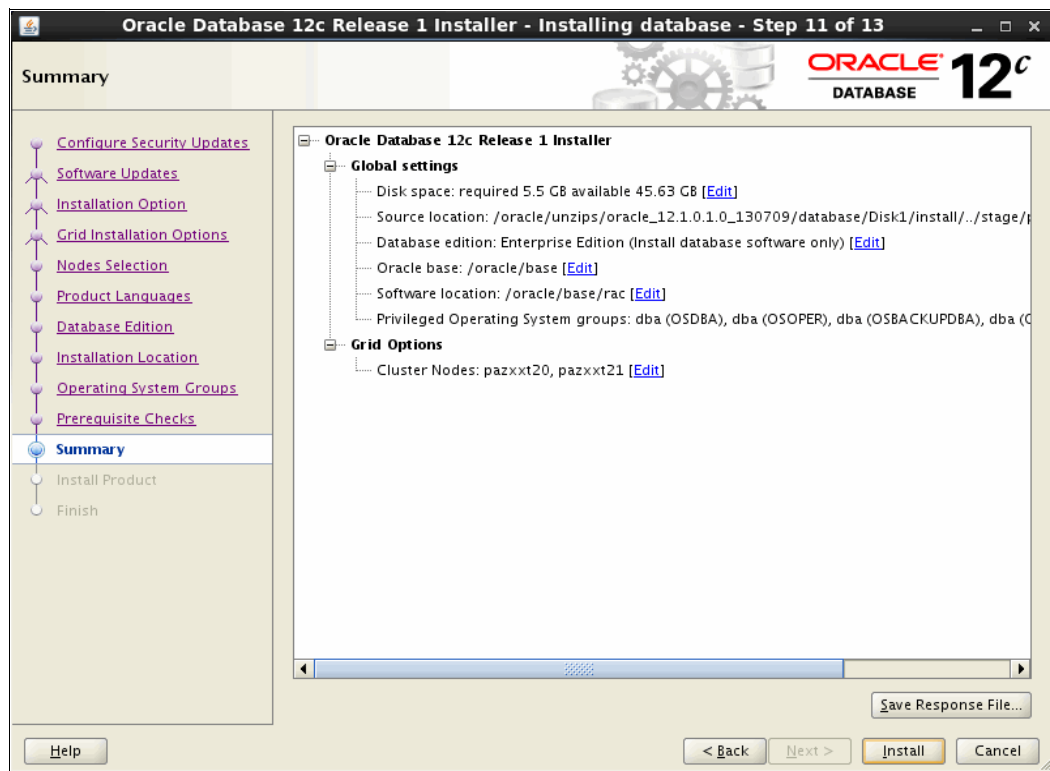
Oracle Database 12c Release 1 Installer - Installing database - Step 11 of 13

Summary

ORACLE DATABASE $12^c$

Configure Security Updates
Software Updates
Installation Option
Grid Installation Options
Nodes Selection
Product Languages
Database Edition
Installation Location
Operating System Groups
Prerequisite Checks
Summary
Install Product
Finish

Oracle Database 12c Release 1 Installer
Global settings
Disk space: required 5.5 GB available 45.63 GB [Edit]
Source location: /oracle/unzips/oracle_12.1.0.1.0_130709/database/Disk1/install/../stage/p
Database edition: Enterprise Edition (Install database software only) [Edit]
Oracle base: /oracle/base [Edit]
Software location: /oracle/base/rac [Edit]
Privileged Operating System groups: dba (OSDBA), dba (OSOPER), dba (OSBACKUPDBA), dba (C
Grid Options
Cluster Nodes: pazxxt20, pazxxt21 [Edit]

Save Response File...

Help
< Back
Next >
Install
Cancel